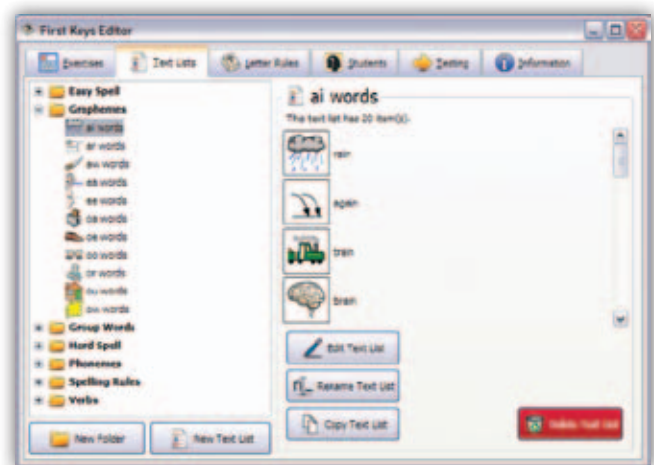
First Keys Editor

Exercises | Text Lists | Letter Rules | Students | Testing | Information

Easy Spell
Graphemes
ai words
ar words
aw words
ea words
ee words
oa words
oe words
oo words
or words
ou words
ow words
Group Words
Hard Spell
Phonemes
Spelling Rules
Verbs

New Folder
New Text List

ai words

The text list has 20 item(s).

rain
again
train
brain

Edit Text List
Rename Text List
Copy Text List
Delete Text List